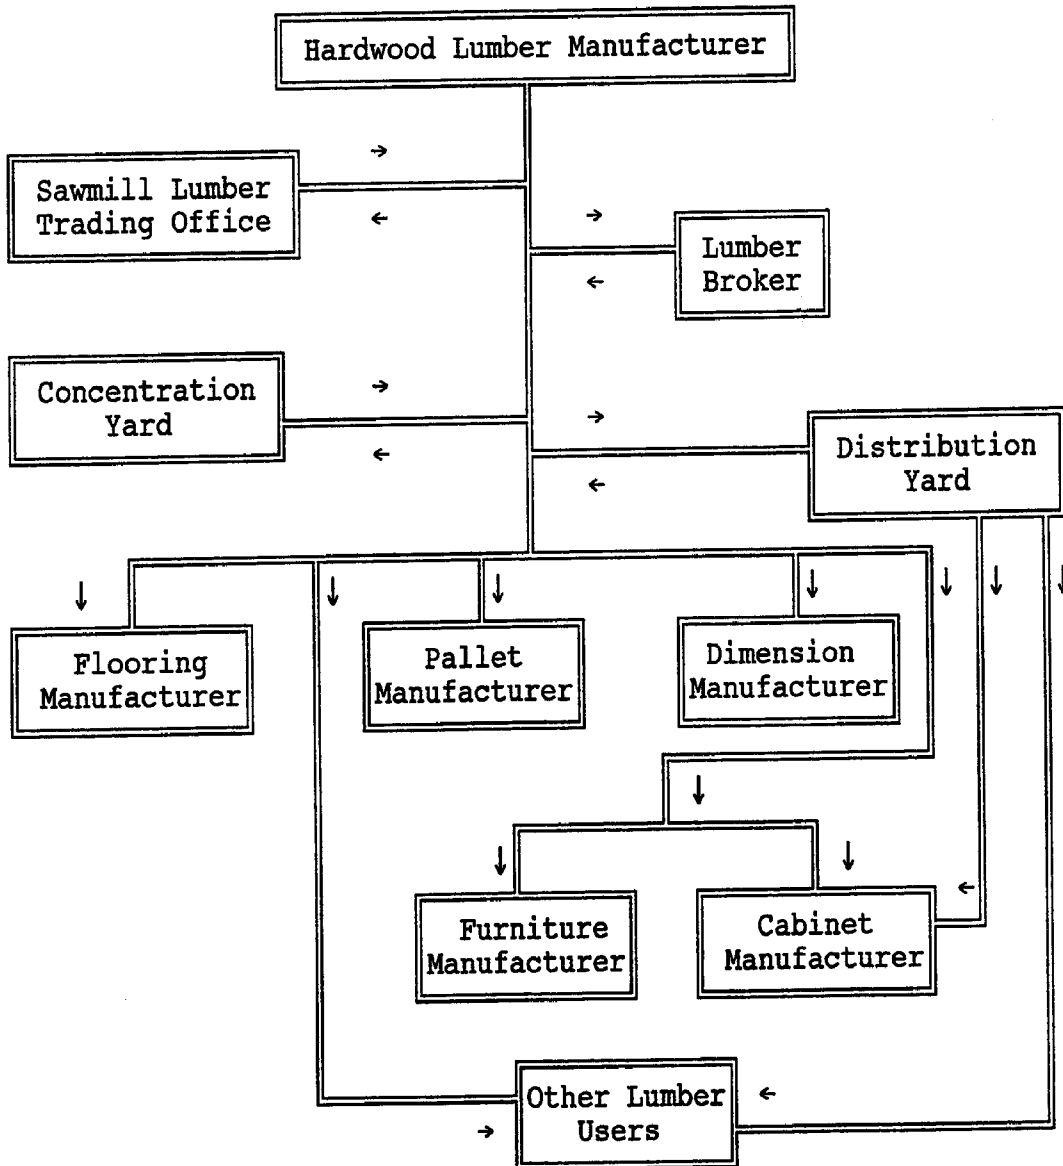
Hardwood Lumber Manufacturer

Sawmill Lumber Trading Office

Lumber Broker

Concentration Yard

Distribution Yard

Flooring Manufacturer

Pallet Manufacturer

Dimension Manufacturer

Furniture Manufacturer

Cabinet Manufacturer

Other Lumber Users